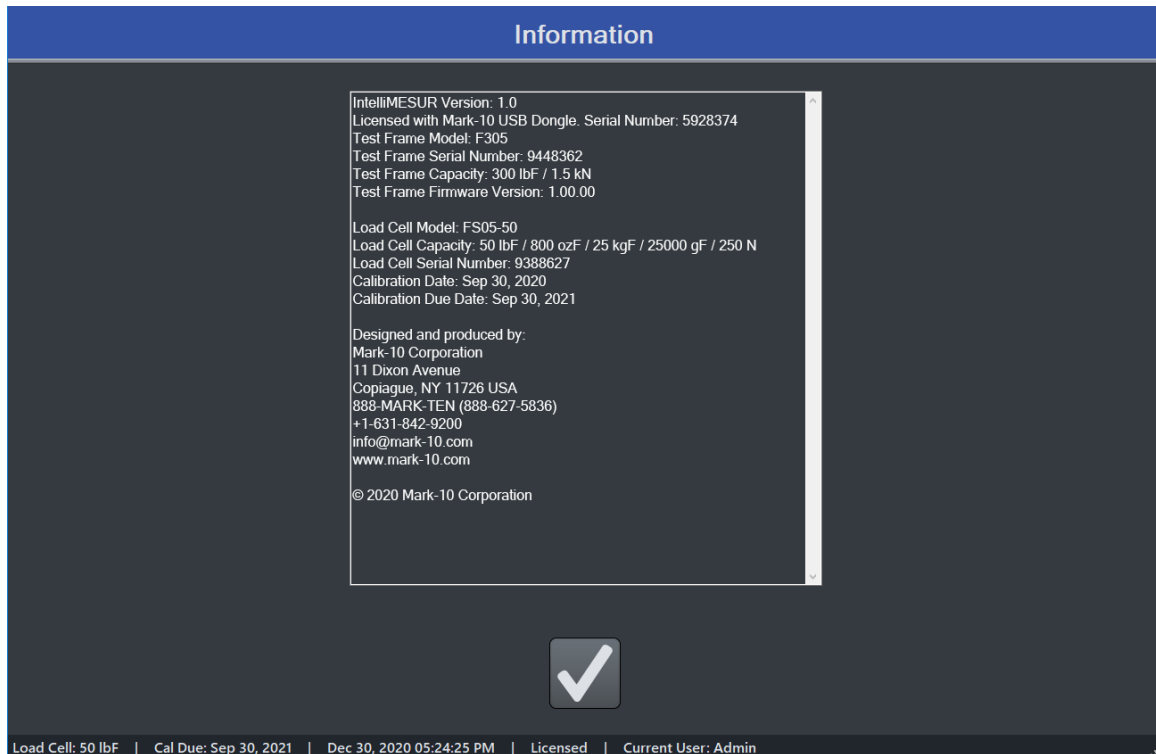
Information

IntelliMESUR Version: 1.0
Licensed with Mark-10 USB Dongle. Serial Number: 5928374
Test Frame Model: F305
Test Frame Serial Number: 9448362
Test Frame Capacity: 300 lbF / 1.5 kN
Test Frame Firmware Version: 1.00.00

Load Cell Model: FS05-50
Load Cell Capacity: 50 lbF / 800 ozF / 25 kgF / 25000 gF / 250 N
Load Cell Serial Number: 9388627
Calibration Date: Sep 30, 2020
Calibration Due Date: Sep 30, 2021

Designed and produced by:
Mark-10 Corporation
11 Dixon Avenue
Copiague, NY 11726 USA
888-MARK-TEN (888-627-5836)
+1-631-842-9200
info@mark-10.com
www.mark-10.com

© 2020 Mark-10 Corporation

Load Cell: 50 lbF | Cal Due: Sep 30, 2021 | Dec 30, 2020 05:24:25 PM | Licensed | Current User: Admin